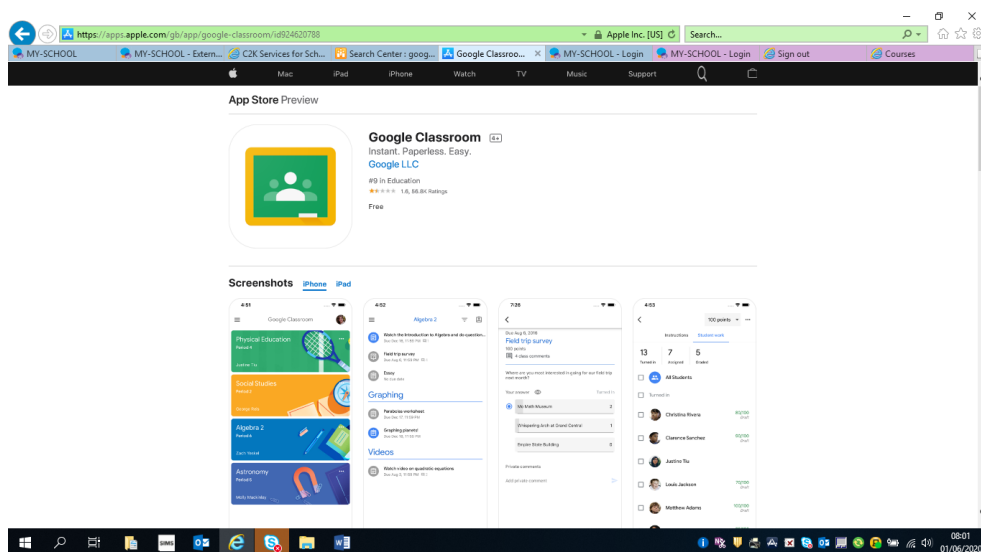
https://apps.apple.com/gb/app/google-classroom/id924620788
Apple Inc. [US]
Search...

MY-SCHOOL
MY-SCHOOL - Extern...
C2K Services for Sch...
Search Center : goog...
Google Classroo...
MY-SCHOOL - Login
MY-SCHOOL - Login
Sign out
Courses

Mac iPad iPhone Watch TV Music Support

App Store Preview

Google Classroom 4+
Instant. Paperless. Easy.
Google LLC
#9 in Education
1.6, 98.8K Ratings
Free

Screenshots iPhone iPad

4:51
Google Classroom
Physical Education
Social Studies
Algebra 2
Astronomy

4:52
Algebra 2
Watch the Introduction to Algebra and do question...
Field trip survey
Essay
Graphing
Parabolas worksheet
Graphing parents!
Videos
Watch video on quadratic equations

7:36
Field trip survey
100 points
4 class comments
Where are you most interested in going for our field trip next month?
Your answer
Mill Math Museum
Whispering Arch at Grand Central
Empire State Building
Private comments
Add private comment

4:53
100 points
Instructions Student work
13 Turned in
7 Assigned
5 Graded
All Students
Turned in
Christina Rivera
Clarence Sanchez
Justina Tiu
Louis Jackson
Matthew Adams

08:01
01/06/2020